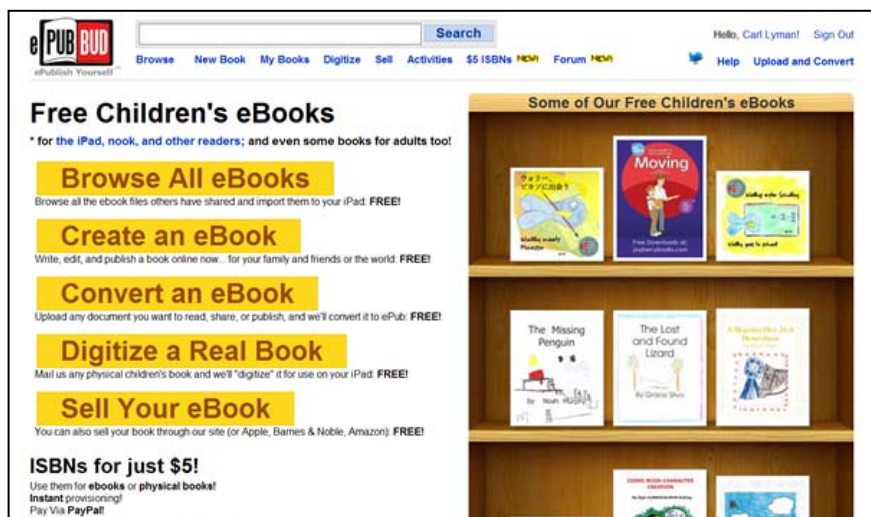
ePUBBUD
ePublish Yourself

Search

Browse New Book My Books Digitize Sell Activities $5 ISBNs NEW! Forum NEW!

Hello, Carl Lyman! Sign Out

Help Upload and Convert

Free Children's eBooks

* for the iPad, nook, and other readers; and even some books for adults too!

Browse All eBooks

Browse all the ebook files others have shared and import them to your iPad: FREE!

Create an eBook

Write, edit, and publish a book online now... for your family and friends or the world: FREE!

Convert an eBook

Upload any document you want to read, share, or publish, and we'll convert it to ePub: FREE!

Digitize a Real Book

Mail us any physical children's book and we'll "digitize" it for use on your iPad: FREE!

Sell Your eBook

You can also sell your book through our site (or Apple, Barnes & Noble, Amazon): FREE!

ISBNs for just $5!

Use them for ebooks or physical books!
Instant provisioning!
Pay Via PayPal!

Some of Our Free Children's eBooks

Moving

Free Downloads at: joybermybooks.com

The Missing Penguin

by Noah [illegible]

The Lost and Found Lizard

By Grace Silva

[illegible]

COMIC BOOK CHARACTER CREATION